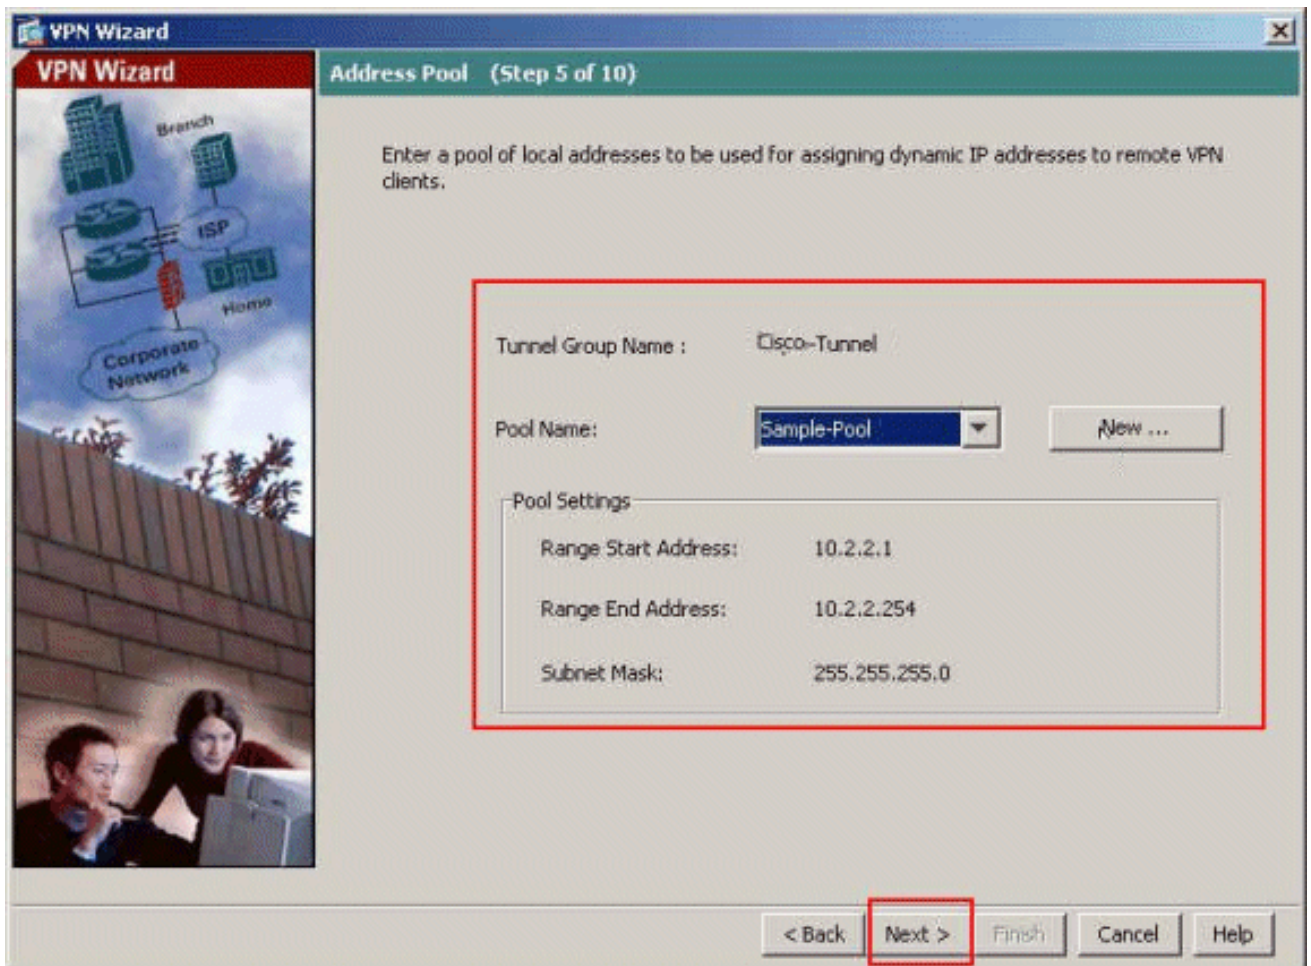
VPN Wizard

VPN Wizard

Branch
ISP
Home
Corporate Network

Address Pool (Step 5 of 10)

Enter a pool of local addresses to be used for assigning dynamic IP addresses to remote VPN clients.

Tunnel Group Name : Cisco-Tunnel

Pool Name: Sample-Pool New ...

Pool Settings

Range Start Address: 10.2.2.1

Range End Address: 10.2.2.254

Subnet Mask: 255.255.255.0

< Back Next > Finish Cancel Help